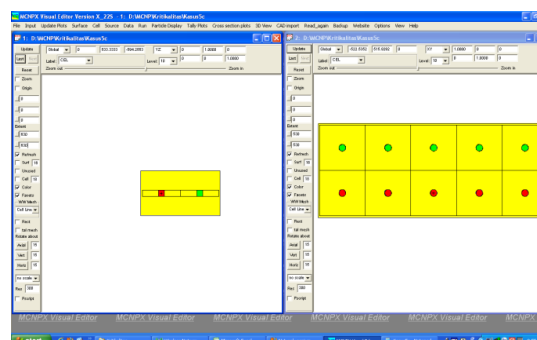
MCNPX Visual Editor Version X_22S - 1: D:\MCNPX\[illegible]

File Input Update Plots Surface Cell Source Data Run Particle Display Tally Plots Cross section plots 3D View CAD import Read_again Backup Website Options View Help

1: D:\MCNPX\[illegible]

Update
Global
0
833.3333
-666.3553
YZ
0
1.0000
0
0
0
1.0000
Label
CEL
Level
10
Zoom out
Zoom in
Reset
Zoom
Origin
0
0
0
Extent
830
830
Refresh
Surf
10
Unused
Cell
10
Color
Facets
WW Mesh
Cell line
Rect
tal mesh
Rotate about
Axial
15
Vert
15
Horiz
15
no scale
Res
300
Postpt

2: D:\MCNPX\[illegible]

Update
Global
-153.5350
515.0000
0
XY
1.0000
0
0
0
1.0000
0
Label
CEL
Level
10
Zoom out
Zoom in
Reset
Zoom
Origin
0
0
0
Extent
830
830
Refresh
Surf
10
Unused
Cell
10
Color
Facets
WW Mesh
Cell line
Rect
tal mesh
Rotate about
Axial
15
Vert
15
Horiz
15
no scale
Res
300
Postpt

MCNPX Visual Editor MCNPX Visual Editor MCNPX Visual Editor MCNPX Visual Editor MCNPX

start